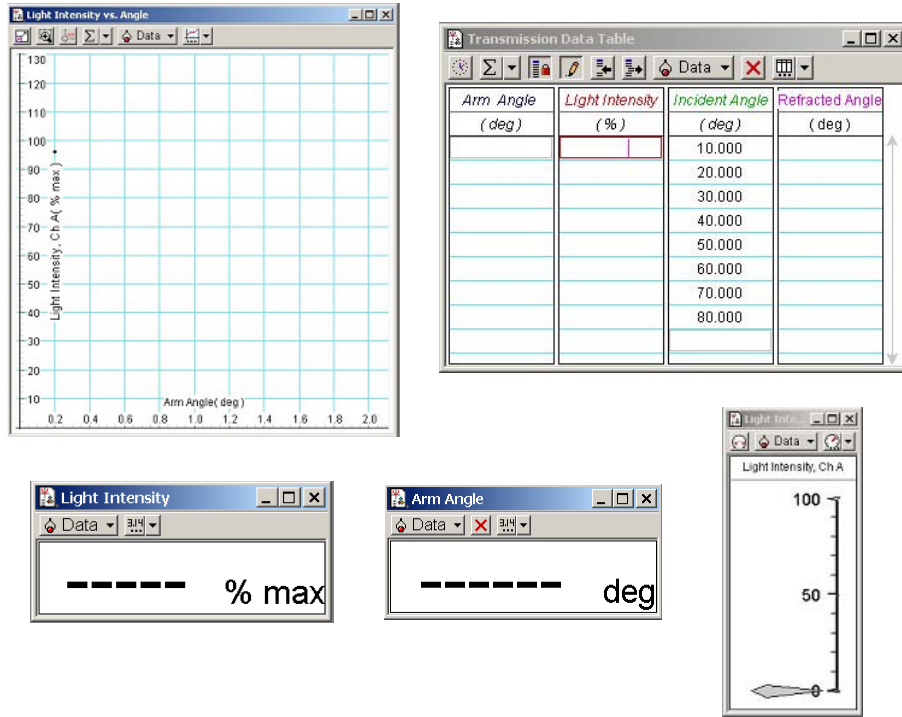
Light Intensity vs. Angle

Data

130
120
110
100
90
80
70
60
50
40
30
20
10

Light Intensity, Ch A( % max )

0.2 0.4 0.6 0.8 1.0 1.2 1.4 1.6 1.8 2.0

Arm Angle( deg )

Transmission Data Table

Data

| Arm Angle | Light Intensity | Incident Angle | Refracted Angle |
|---|---|---|---|
| ( deg ) | ( % ) | ( deg ) | ( deg ) |
| | | 10.000 | |
| | | 20.000 | |
| | | 30.000 | |
| | | 40.000 | |
| | | 50.000 | |
| | | 60.000 | |
| | | 70.000 | |
| | | 80.000 | |
| | | | |

Light Intensity

Data

------ % max

Arm Angle

Data

------- deg

Light Inte

Data

Light Intensity, Ch A

100

50

0